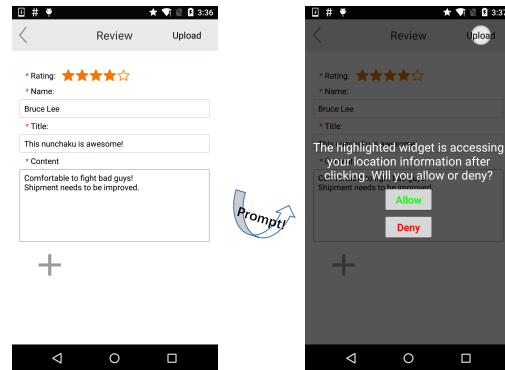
3:36

Review

Upload

* Rating: ★★★★☆

* Name:

Bruce Lee

* Title:

This nunchaku is awesome!

* Content

Comfortable to fight bad guys!
Shipment needs to be improved.

+

Prompt!

3:3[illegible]

Review

Upload

* Rating: ★★★★☆

* Name:

Bruce Lee

* Title:

The highlighted widget is accessing your location information after clicking. Will you allow or deny?

Allow

Deny

C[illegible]
Sh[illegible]

+